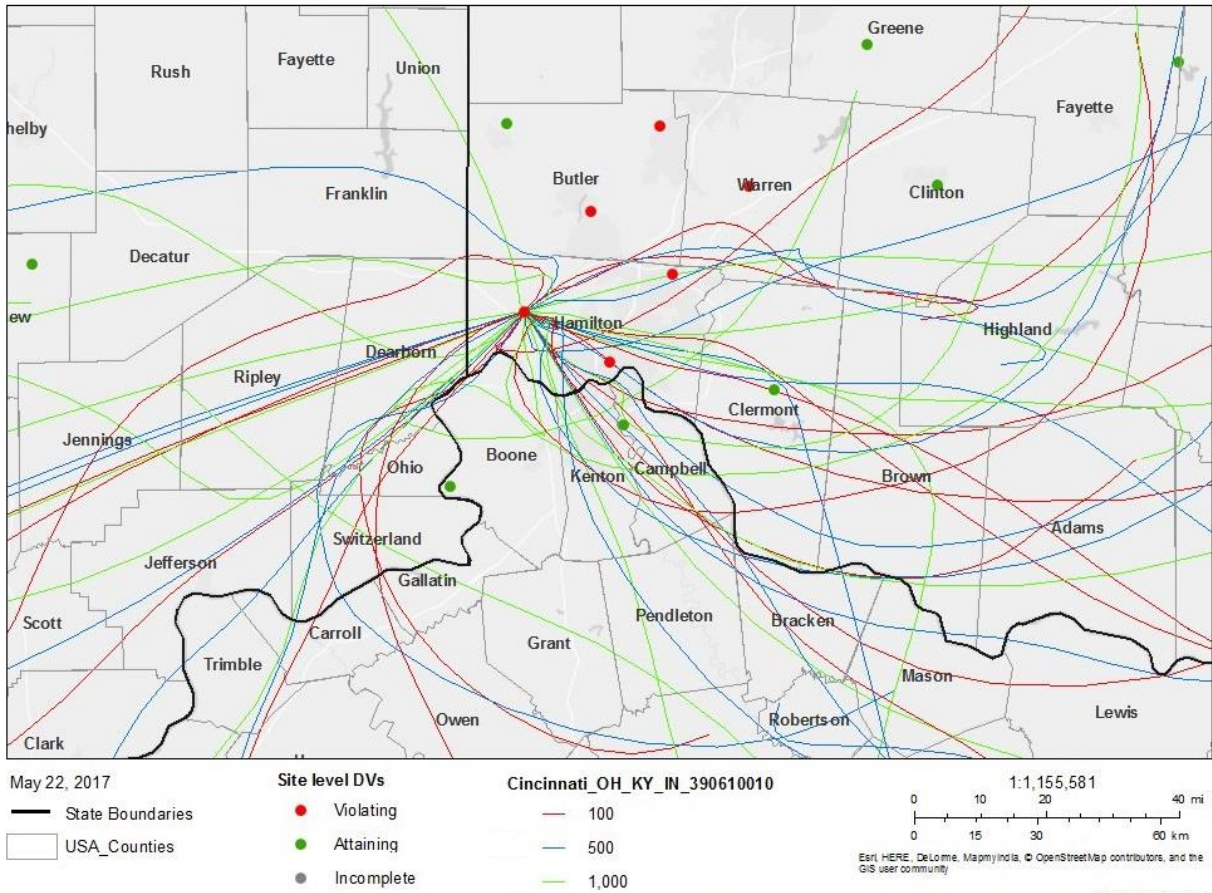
Rush
Fayette
Union
Greene
Fayette
helby
Butler
Warren
Clinton
Franklin
Decatur
ew
Hamilton
Highland
Dearborn
Ripley
Clermont
Jennings
Ohio
Boone
Kenton
Campbell
Brown
Adams
Switzerland
Jefferson
Gallatin
Scott
Carroll
Pendleton
Bracken
Grant
Trimble
Mason
Owen
Robertson
Lewis
Clark

May 22, 2017
State Boundaries
USA_Counties

Site level DVs
Violating
Attaining
Incomplete

Cincinnati_OH_KY_IN_390610010
100
500
1,000

1:1,155,581
0 10 20 40 mi
0 15 30 60 km
Esri, HERE, DeLorme, MapmyIndia, © OpenStreetMap contributors, and the GIS user community